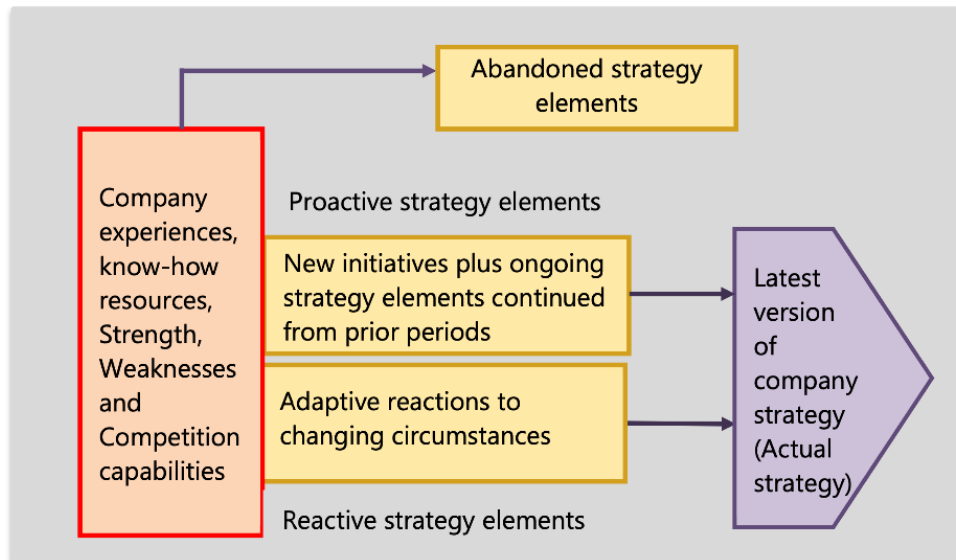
Abandoned strategy elements

Company experiences, know-how resources, Strength, Weaknesses and Competition capabilities

Proactive strategy elements

New initiatives plus ongoing strategy elements continued from prior periods

Adaptive reactions to changing circumstances

Reactive strategy elements

Latest version of company strategy (Actual strategy)